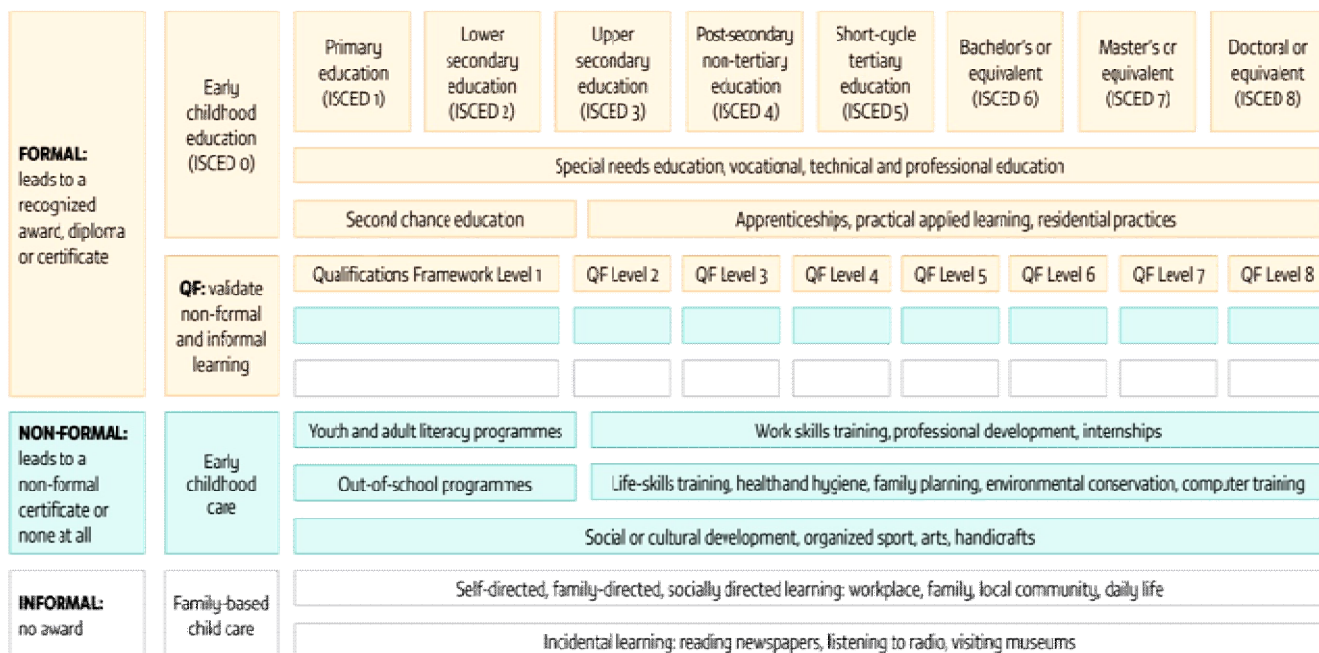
**FORMAL:** leads to a recognized award, diploma or certificate

Early childhood education (ISCED 0)

Primary education (ISCED 1)

Lower secondary education (ISCED 2)

Upper secondary education (ISCED 3)

Post-secondary non-tertiary education (ISCED 4)

Short-cycle tertiary education (ISCED 5)

Bachelor's or equivalent (ISCED 6)

Master's or equivalent (ISCED 7)

Doctoral or equivalent (ISCED 8)

Special needs education, vocational, technical and professional education

Second chance education

Apprenticeships, practical applied learning, residential practices

**QF:** validate non-formal and informal learning

Qualifications Framework Level 1

QF Level 2

QF Level 3

QF Level 4

QF Level 5

QF Level 6

QF Level 7

QF Level 8

**NON-FORMAL:** leads to a non-formal certificate or none at all

Early childhood care

Youth and adult literacy programmes

Work skills training, professional development, internships

Out-of-school programmes

Life-skills training, healthand hygiene, family planning, environmental conservation, computer training

Social or cultural development, organized sport, arts, handicrafts

**INFORMAL:** no award

Family-based child care

Self-directed, family-directed, socially directed learning: workplace, family, local community, daily life

Incidental learning: reading newspapers, listening to radio, visiting museums